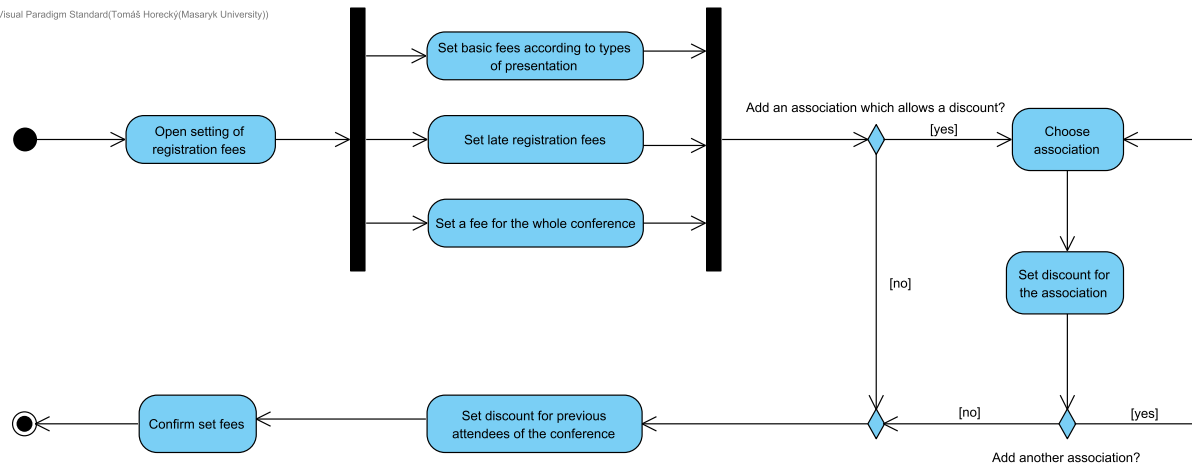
Visual Paradigm Standard(Tomáš Horecký(Masaryk University))

Open setting of registration fees

Set basic fees according to types of presentation

Set late registration fees

Set a fee for the whole conference

Add an association which allows a discount?

[yes]

Choose association

Set discount for the association

[no]

[no]

[yes]

Add another association?

Set discount for previous attendees of the conference

Confirm set fees